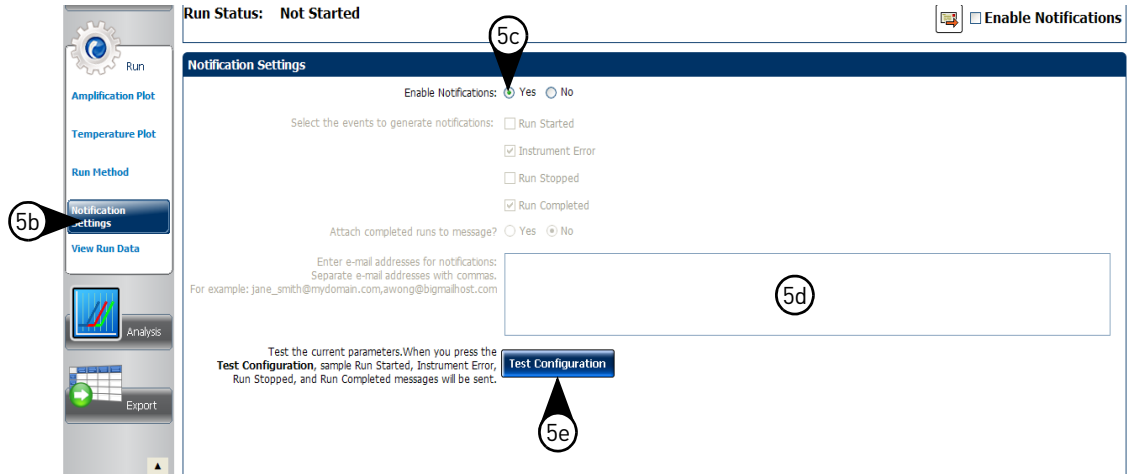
Run Status: Not Started

Enable Notifications

Run

Amplification Plot

Temperature Plot

Run Method

Notification Settings

View Run Data

Analysis

Export

5c

5b

Notification Settings

Enable Notifications: Yes No

Select the events to generate notifications: Run Started

Instrument Error

Run Stopped

Run Completed

Attach completed runs to message? Yes No

Enter e-mail addresses for notifications: Separate e-mail addresses with commas. For example: jane_smith@mydomain.com,awong@bigmailhost.com

5d

Test the current parameters.When you press the **Test Configuration**, sample Run Started, Instrument Error, Run Stopped, and Run Completed messages will be sent.

Test Configuration

5e